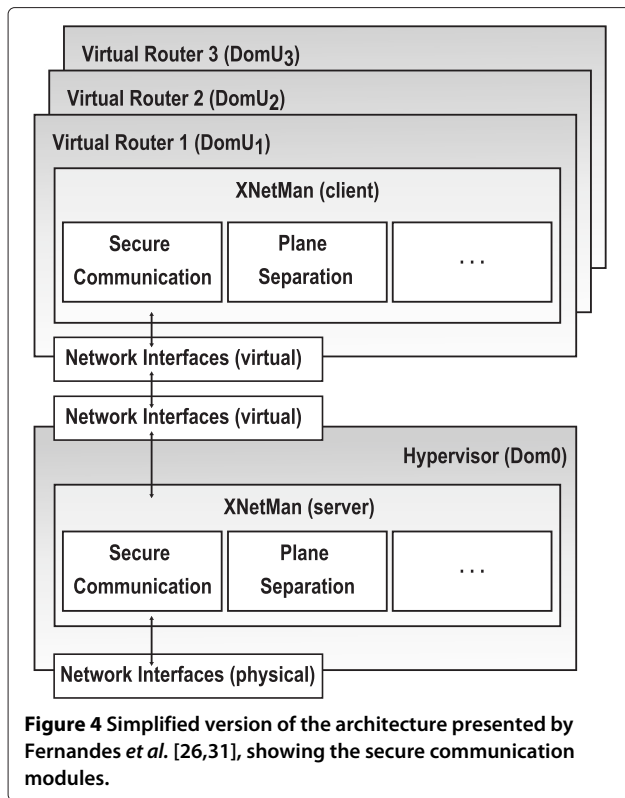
Virtual Router 3 (DomU$_3$)

Virtual Router 2 (DomU$_2$)

Virtual Router 1 (DomU$_1$)

XNetMan (client)

Secure Communication

Plane Separation

...

Network Interfaces (virtual)

Network Interfaces (virtual)

Hypervisor (Dom0)

XNetMan (server)

Secure Communication

Plane Separation

...

Network Interfaces (physical)

**Figure 4** Simplified version of the architecture presented by Fernandes *et al.* [26,31], showing the secure communication modules.